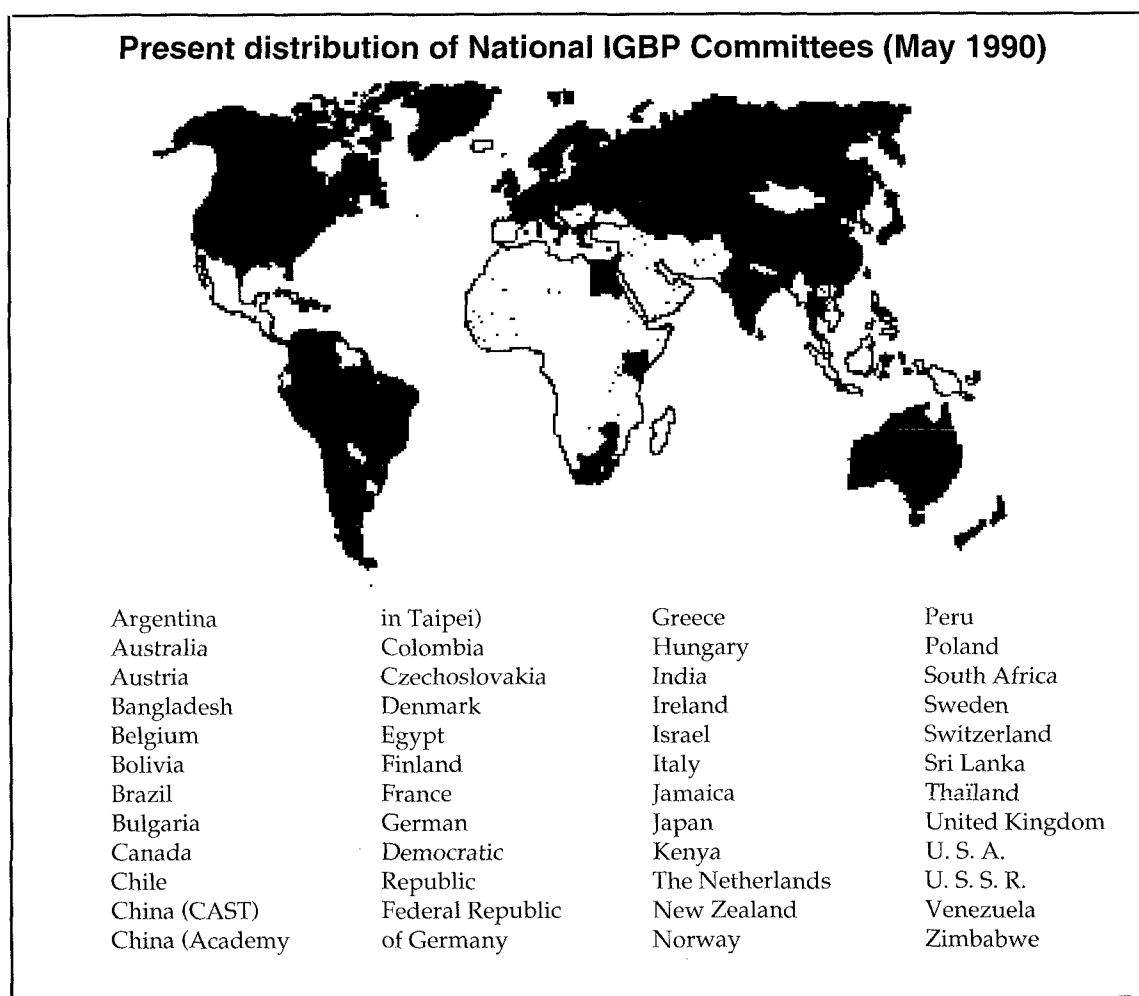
Present distribution of National IGBP Committees (May 1990)

Argentina
Australia
Austria
Bangladesh
Belgium
Bolivia
Brazil
Bulgaria
Canada
Chile
China (CAST)
China (Academy in Taipei)
Colombia
Czechoslovakia
Denmark
Egypt
Finland
France
German Democratic Republic
Federal Republic of Germany

Greece
Hungary
India
Ireland
Israel
Italy
Jamaica
Japan
Kenya
The Netherlands
New Zealand
Norway

Peru
Poland
South Africa
Sweden
Switzerland
Sri Lanka
Thaïland
United Kingdom
U. S. A.
U. S. S. R.
Venezuela
Zimbabwe